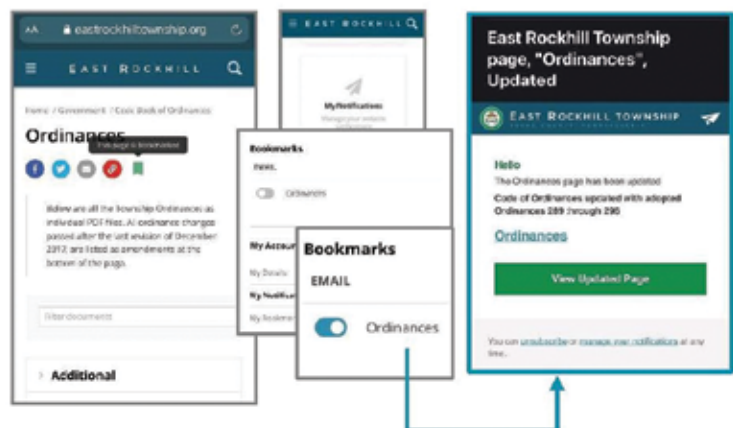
AA eastrockhilltownship.org

EAST ROCKHILL

Home / Government / Code Book of Ordinances

Ordinances

This page is bookmarked

Below are all the Township Ordinances as individual PDF files. All ordinance changes passed after the last revision of December 2017 are listed as amendments at the bottom of the page.

Filter documents

Additional

EAST ROCKHILL

MyNotifications

Manage your website notifications

Bookmarks

EMAIL

Ordinances

My Account

My Details

My Notifications

My Bookmarks

Bookmarks

EMAIL

Ordinances

East Rockhill Township page, "Ordinances", Updated

EAST ROCKHILL TOWNSHIP

Hello

The Ordinances page has been updated

Code of Ordinances updated with adopted Ordinances 289 through 290

Ordinances

View Updated Page

You can unsubscribe or manage your notifications at any time.